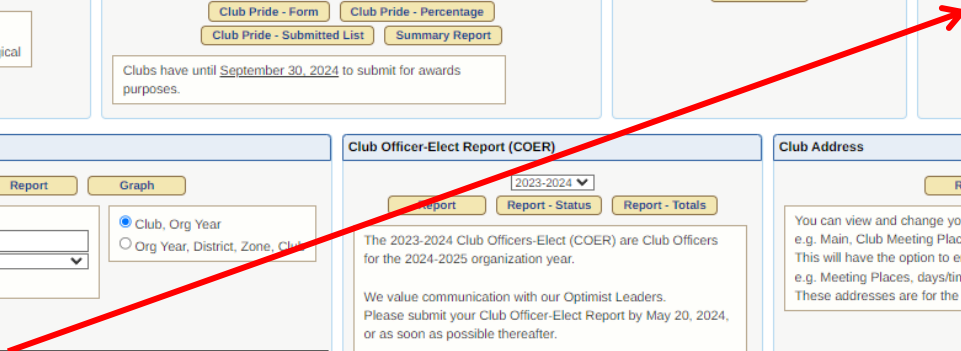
ical

Club Pride - Form
Club Pride - Percentage
Club Pride - Submitted List
Summary Report

Clubs have until September 30, 2024 to submit for awards purposes.

Report
Graph

Club, Org Year
Org Year, District, Zone, Club

Club Officer-Elect Report (COER)

2023-2024

Report
Report - Status
Report - Totals

The 2023-2024 Club Officers-Elect (COER) are Club Officers for the 2024-2025 organization year.

We value communication with our Optimist Leaders.
Please submit your Club Officer-Elect Report by May 20, 2024, or as soon as possible thereafter.

Club Address

R

You can view and change yo
e.g. Main, Club Meeting Plac
This will have the option to e
e.g. Meeting Places, days/tin
These addresses are for the